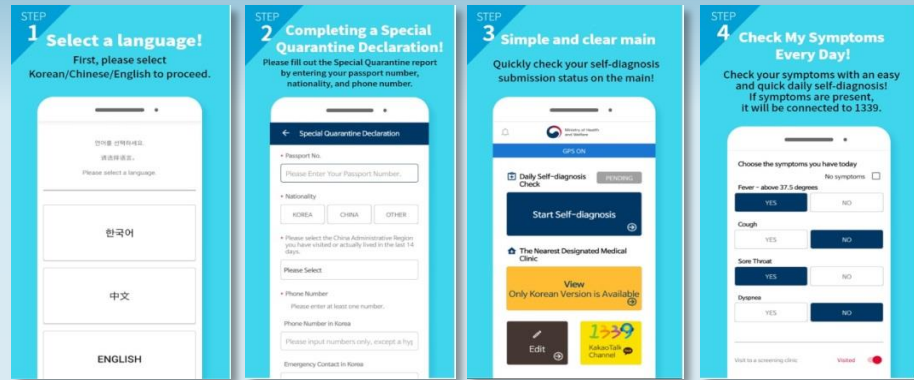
STEP 1 Select a language!

First, please select Korean/Chinese/English to proceed.

언어를 선택하세요.

请选择语言。

Please select a language.

한국어

中文

ENGLISH

STEP 2 Completing a Special Quarantine Declaration!

Please fill out the Special Quarantine report by entering your passport number, nationality, and phone number.

← Special Quarantine Declaration

* Passport No.

Please Enter Your Passport Number.

* Nationality

KOREA CHINA OTHER

* Please select the China Administrative Region you have visited or actually lived in the last 14 days.

Please Select

* Phone Number

Please enter at least one number.

Phone Number in Korea

Please input numbers only, except a hy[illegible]

Emergency Contact in Korea

STEP 3 Simple and clear main

Quickly check your self-diagnosis submission status on the main!

Ministry of Health and Welfare

GPS ON

Daily Self-diagnosis Check

PENDING

Start Self-diagnosis

The Nearest Designated Medical Clinic

View
Only Korean Version is Available

Edit

1339

KakaoTalk Channel

STEP 4 Check My Symptoms Every Day!

Check your symptoms with an easy and quick daily self-diagnosis! If symptoms are present, it will be connected to 1339.

Choose the symptoms you have today

No symptoms

Fever - above 37.5 degrees

YES NO

Cough

YES NO

Sore Throat

YES NO

Dyspnea

YES NO

Visit to a screening clinic

Visited